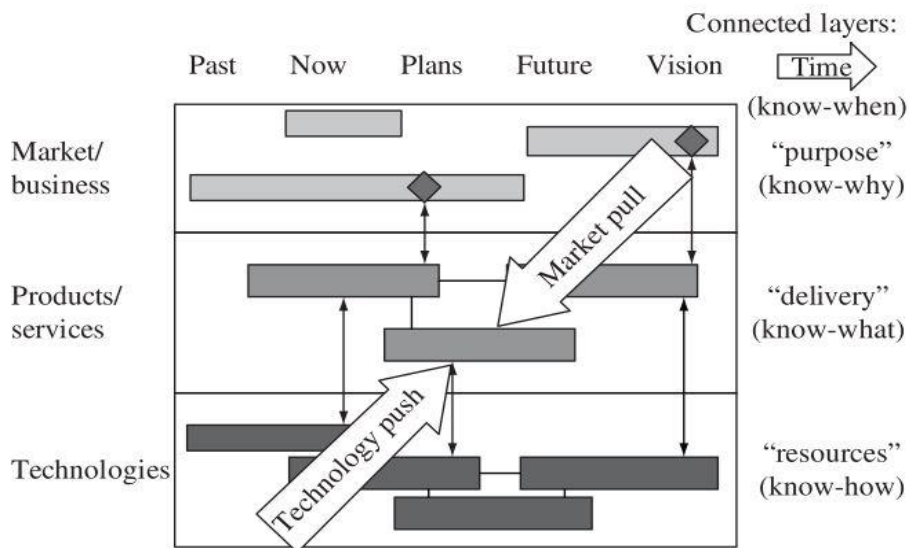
Connected layers:

Past Now Plans Future Vision Time (know-when)

Market/ business

"purpose" (know-why)

Market pull

Products/ services

"delivery" (know-what)

Technology push

Technologies

"resources" (know-how)